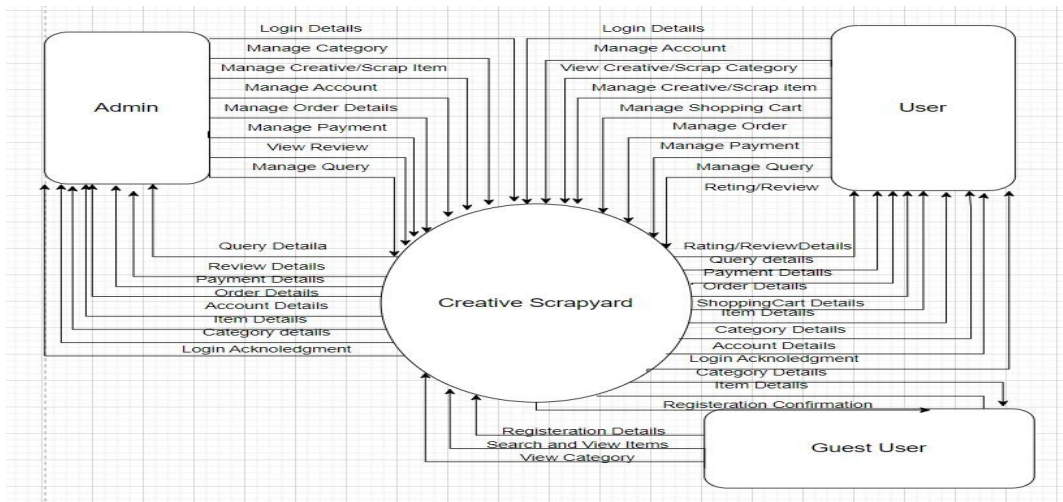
Admin

Login Details
Manage Category
Manage Creative/Scrap Item
Manage Account
Manage Order Details
Manage Payment
View Review
Manage Query

Login Details
Manage Account
View Creative/Scrap Category
Manage Creative/Scrap Item
Manage Shopping Cart
Manage Order
Manage Payment
Manage Query
Reting/Review

User

Query Detaila
Review Details
Payment Details
Order Details
Account Details
Item Details
Category details
Login Acknoledgment

Creative Scrapyard

Rating/ReviewDetails
Query details
Payment Details
Order Details
ShoppingCart Details
Item Details
Category Details
Account Details
Login Acknoledgment
Category Details
Item Details
Registeration Confirmation

Registeration Details
Search and View Items
View Category

Guest User